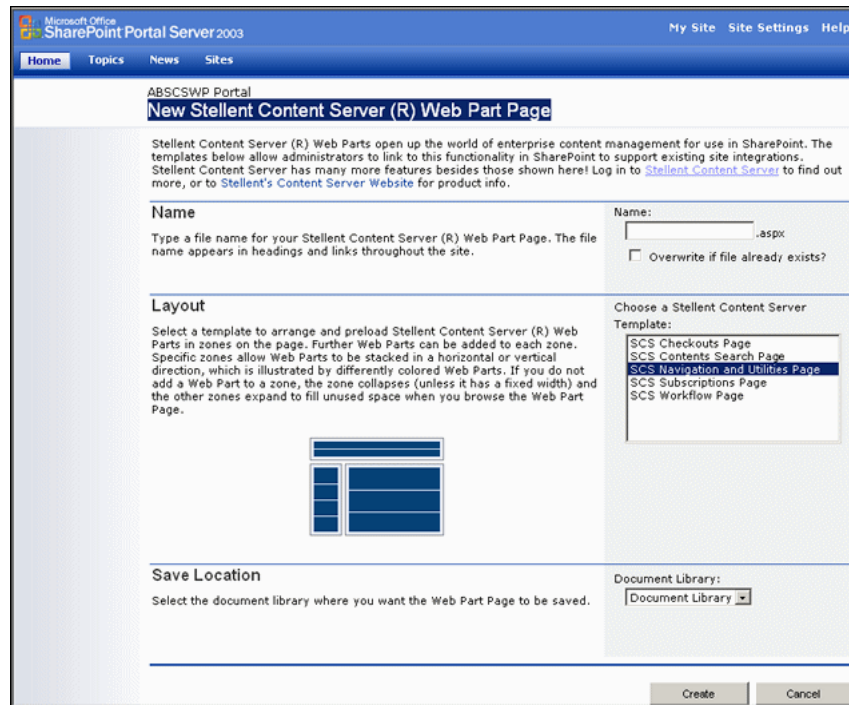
Microsoft Office SharePoint Portal Server 2003

My Site Site Settings Help

Home Topics News Sites

ABSCSWP Portal

New Stellent Content Server (R) Web Part Page

Stellent Content Server (R) Web Parts open up the world of enterprise content management for use in SharePoint. The templates below allow administrators to link to this functionality in SharePoint to support existing site integrations. Stellent Content Server has many more features besides those shown here! Log in to Stellent Content Server to find out more, or to Stellent's Content Server Website for product info.

Name

Type a file name for your Stellent Content Server (R) Web Part Page. The file name appears in headings and links throughout the site.

Name:

.aspx

Overwrite if file already exists?

Layout

Select a template to arrange and preload Stellent Content Server (R) Web Parts in zones on the page. Further Web Parts can be added to each zone. Specific zones allow Web Parts to be stacked in a horizontal or vertical direction, which is illustrated by differently colored Web Parts. If you do not add a Web Part to a zone, the zone collapses (unless it has a fixed width) and the other zones expand to fill unused space when you browse the Web Part Page.

Choose a Stellent Content Server Template:

SCS Checkouts Page
SCS Contents Search Page
SCS Navigation and Utilities Page
SCS Subscriptions Page
SCS Workflow Page

Save Location

Select the document library where you want the Web Part Page to be saved.

Document Library:

Document Library

Create

Cancel